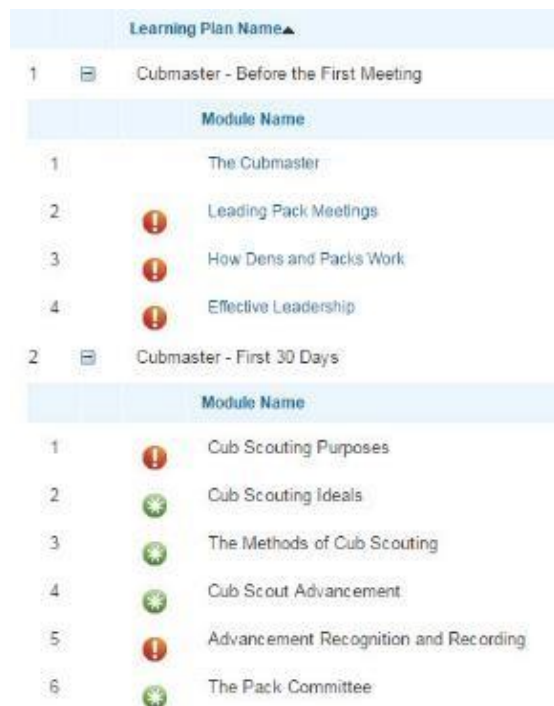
| | | Learning Plan Name▲ |
|---|---|---|
| 1 | ⊟ | Cubmaster - Before the First Meeting |

| | | Module Name |
|---|---|---|
| 1 | | The Cubmaster |
| 2 | | Leading Pack Meetings |
| 3 | | How Dens and Packs Work |
| 4 | | Effective Leadership |

| | | |
|---|---|---|
| 2 | ⊟ | Cubmaster - First 30 Days |

| | | Module Name |
|---|---|---|
| 1 | | Cub Scouting Purposes |
| 2 | | Cub Scouting Ideals |
| 3 | | The Methods of Cub Scouting |
| 4 | | Cub Scout Advancement |
| 5 | | Advancement Recognition and Recording |
| 6 | | The Pack Committee |